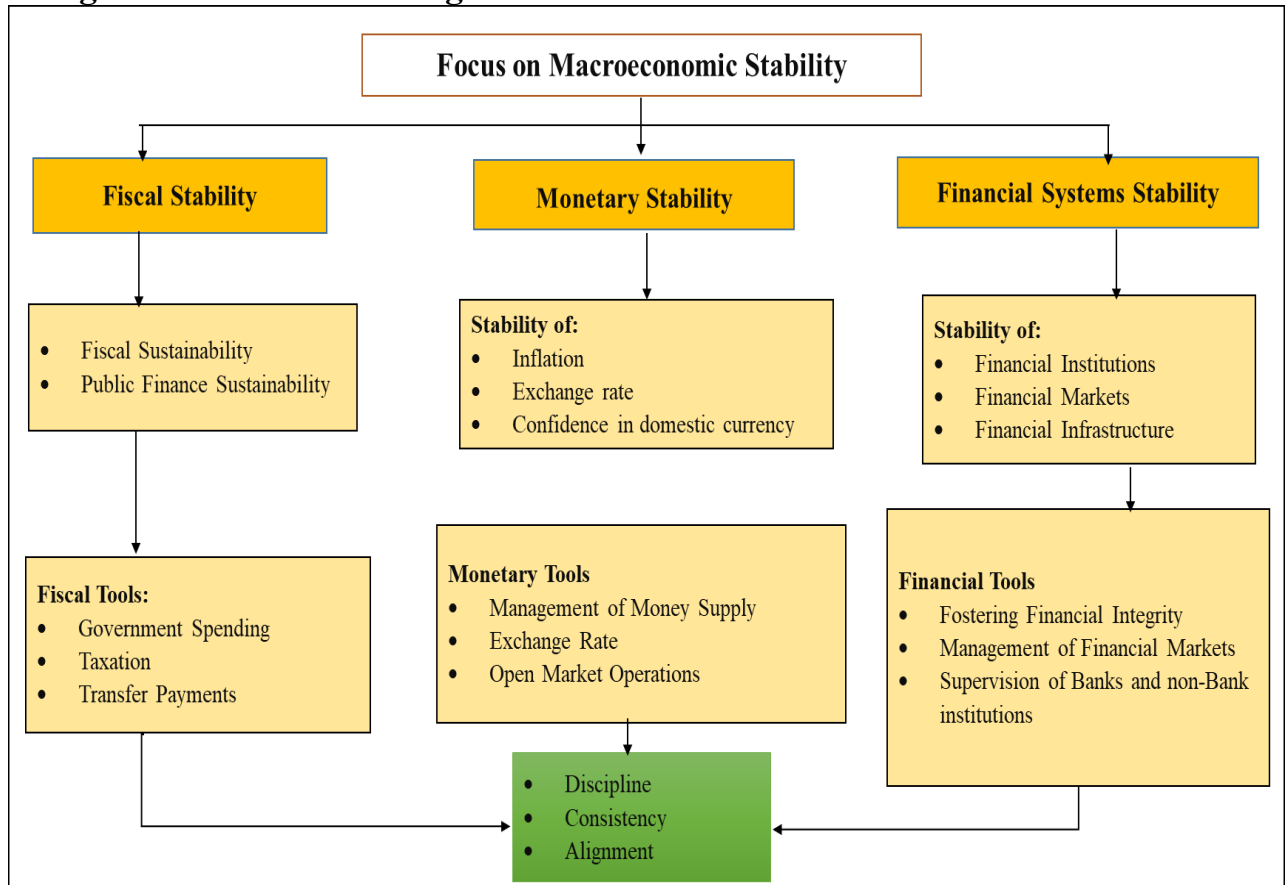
Focus on Macroeconomic Stability

Fiscal Stability

Monetary Stability

Financial Systems Stability

- Fiscal Sustainability
- Public Finance Sustainability

Stability of:
- Inflation
- Exchange rate
- Confidence in domestic currency

Stability of:
- Financial Institutions
- Financial Markets
- Financial Infrastructure

Fiscal Tools:
- Government Spending
- Taxation
- Transfer Payments

Monetary Tools
- Management of Money Supply
- Exchange Rate
- Open Market Operations

Financial Tools
- Fostering Financial Integrity
- Management of Financial Markets
- Supervision of Banks and non-Bank institutions

- Discipline
- Consistency
- Alignment